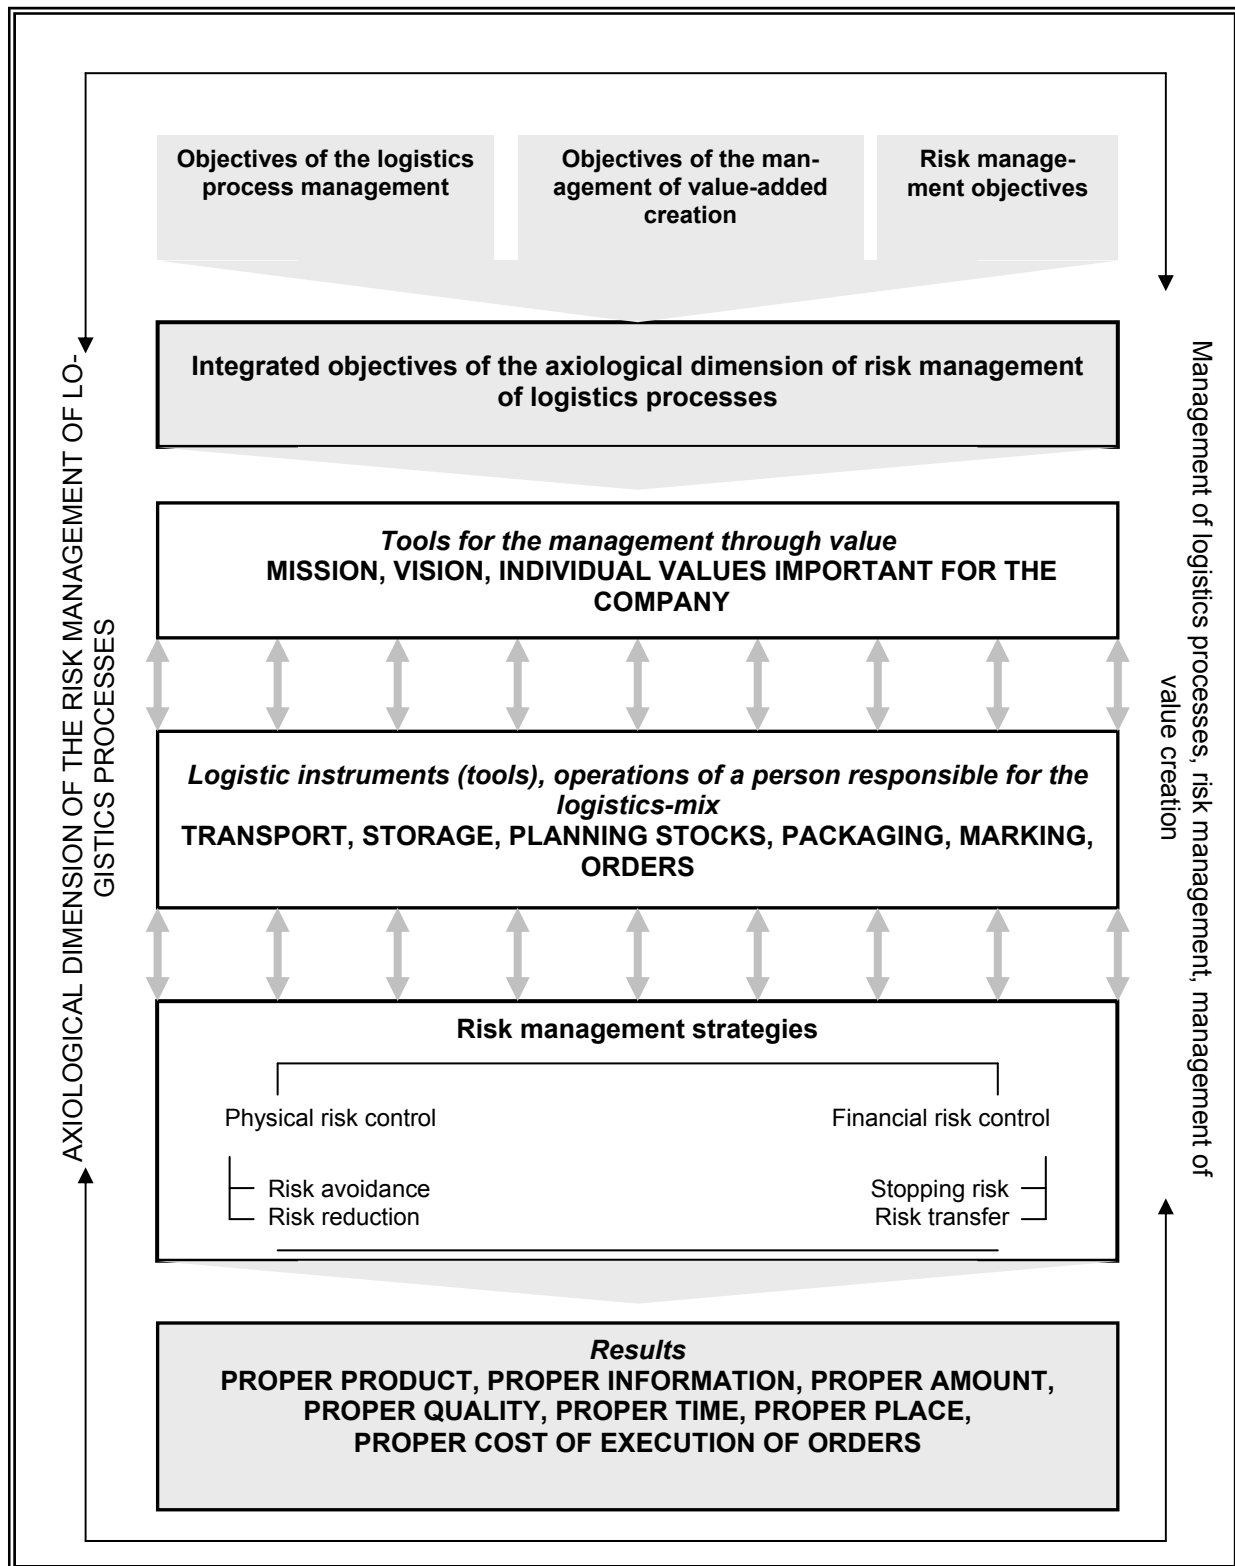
Objectives of the logistics process management

Objectives of the management of value-added creation

Risk management objectives

Integrated objectives of the axiological dimension of risk management of logistics processes

*Tools for the management through value*
MISSION, VISION, INDIVIDUAL VALUES IMPORTANT FOR THE COMPANY

*Logistic instruments (tools), operations of a person responsible for the logistics-mix*
TRANSPORT, STORAGE, PLANNING STOCKS, PACKAGING, MARKING, ORDERS

Risk management strategies

Physical risk control

Risk avoidance
Risk reduction

Financial risk control

Stopping risk
Risk transfer

*Results*
PROPER PRODUCT, PROPER INFORMATION, PROPER AMOUNT, PROPER QUALITY, PROPER TIME, PROPER PLACE, PROPER COST OF EXECUTION OF ORDERS

AXIOLOGICAL DIMENSION OF THE RISK MANAGEMENT OF LOGISTICS PROCESSES

Management of logistics processes, risk management, management of value creation